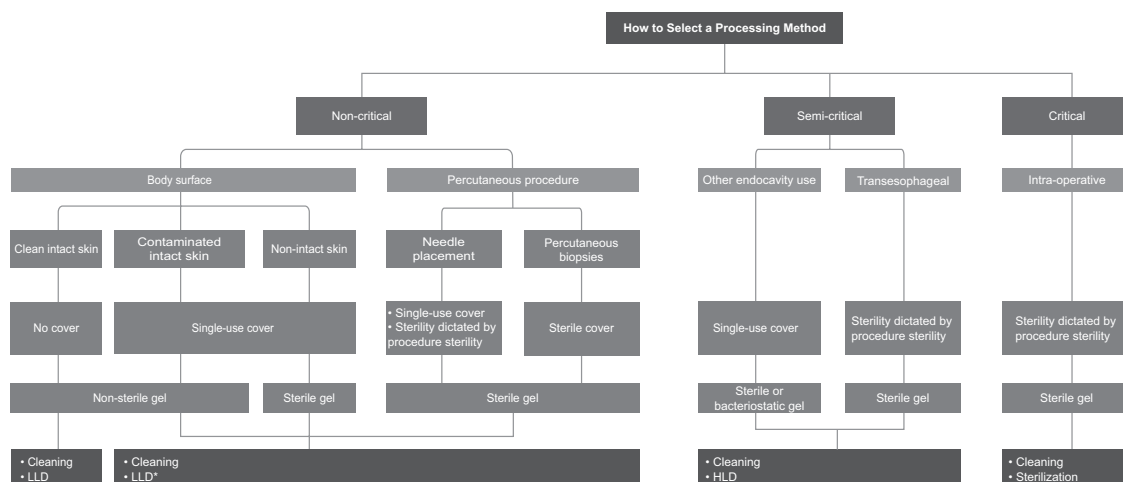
How to Select a Processing Method

Non-critical

Semi-critical

Critical

Body surface

Percutaneous procedure

Other endocavity use

Transesophageal

Intra-operative

Clean intact skin

Contaminated intact skin

Non-intact skin

Needle placement

Percutaneous biopsies

No cover

Single-use cover

• Single-use cover
• Sterility dictated by procedure sterility

Sterile cover

Single-use cover

Sterility dictated by procedure sterility

Sterility dictated by procedure sterility

Non-sterile gel

Sterile gel

Sterile gel

Sterile or bacteriostatic gel

Sterile gel

Sterile gel

• Cleaning
• LLD

• Cleaning
• LLD*

• Cleaning
• HLD

• Cleaning
• Sterilization